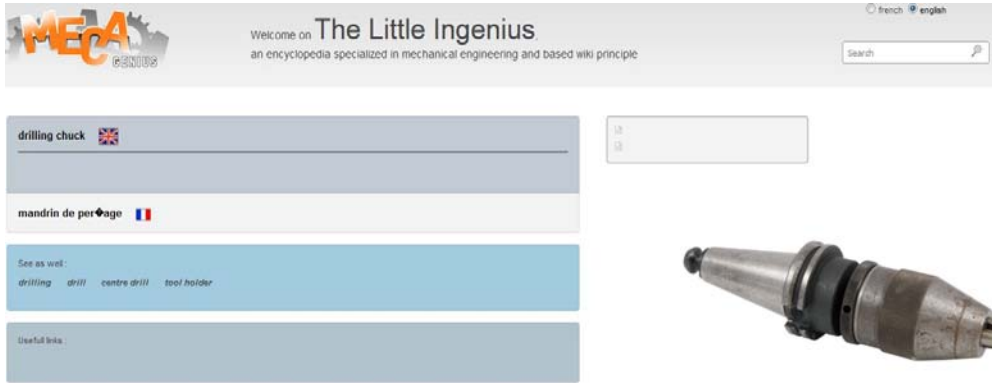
MECA GENIUS

Welcome on The Little Ingenius

an encyclopedia specialized in mechanical engineering and based wiki principle

french english

Search

drilling chuck

mandrin de per�age

See as well :

drilling drill centre drill tool holder

Usefull links :